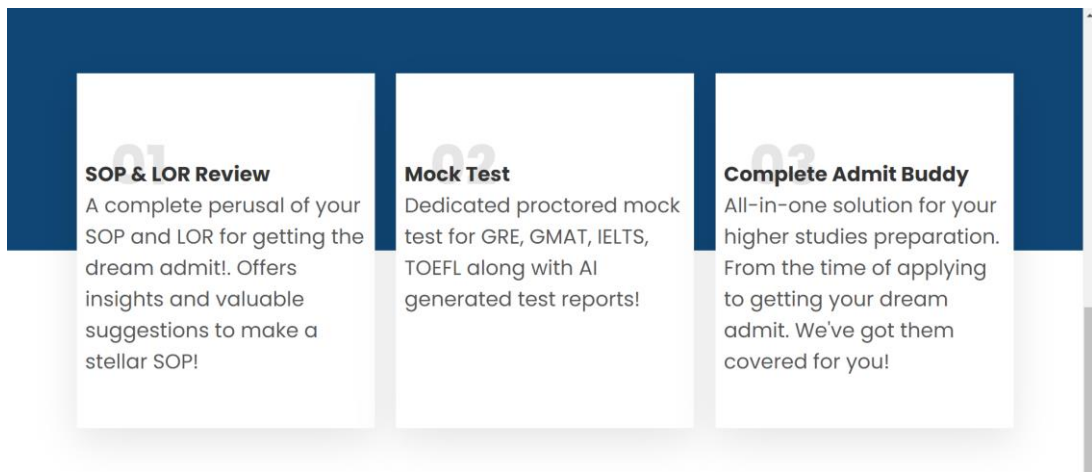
01
SOP & LOR Review
A complete perusal of your SOP and LOR for getting the dream admit!. Offers insights and valuable suggestions to make a stellar SOP!

02
Mock Test
Dedicated proctored mock test for GRE, GMAT, IELTS, TOEFL along with AI generated test reports!

03
Complete Admit Buddy
All-in-one solution for your higher studies preparation. From the time of applying to getting your dream admit. We've got them covered for you!